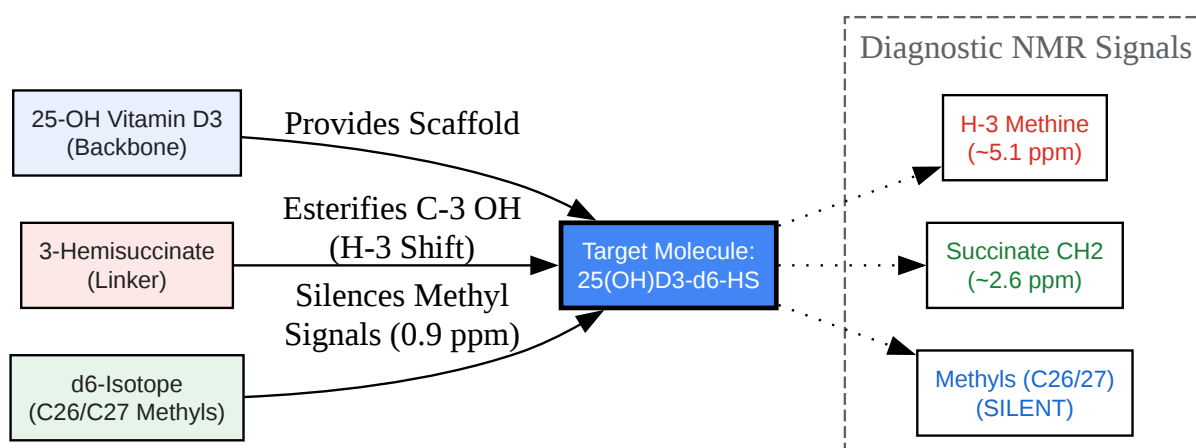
Diagnostic NMR Signals

25-OH Vitamin D3
(Backbone)

Provides Scaffold

3-Hemisuccinate
(Linker)

Esterifies C-3 OH
(H-3 Shift)

Silences Methyl
Signals (0.9 ppm)

d6-Isotope
(C26/C27 Methyls)

Target Molecule:
25(OH)D3-d6-HS

H-3 Methine
(~5.1 ppm)

Succinate CH2
(~2.6 ppm)

Methyls (C26/27)
(SILENT)